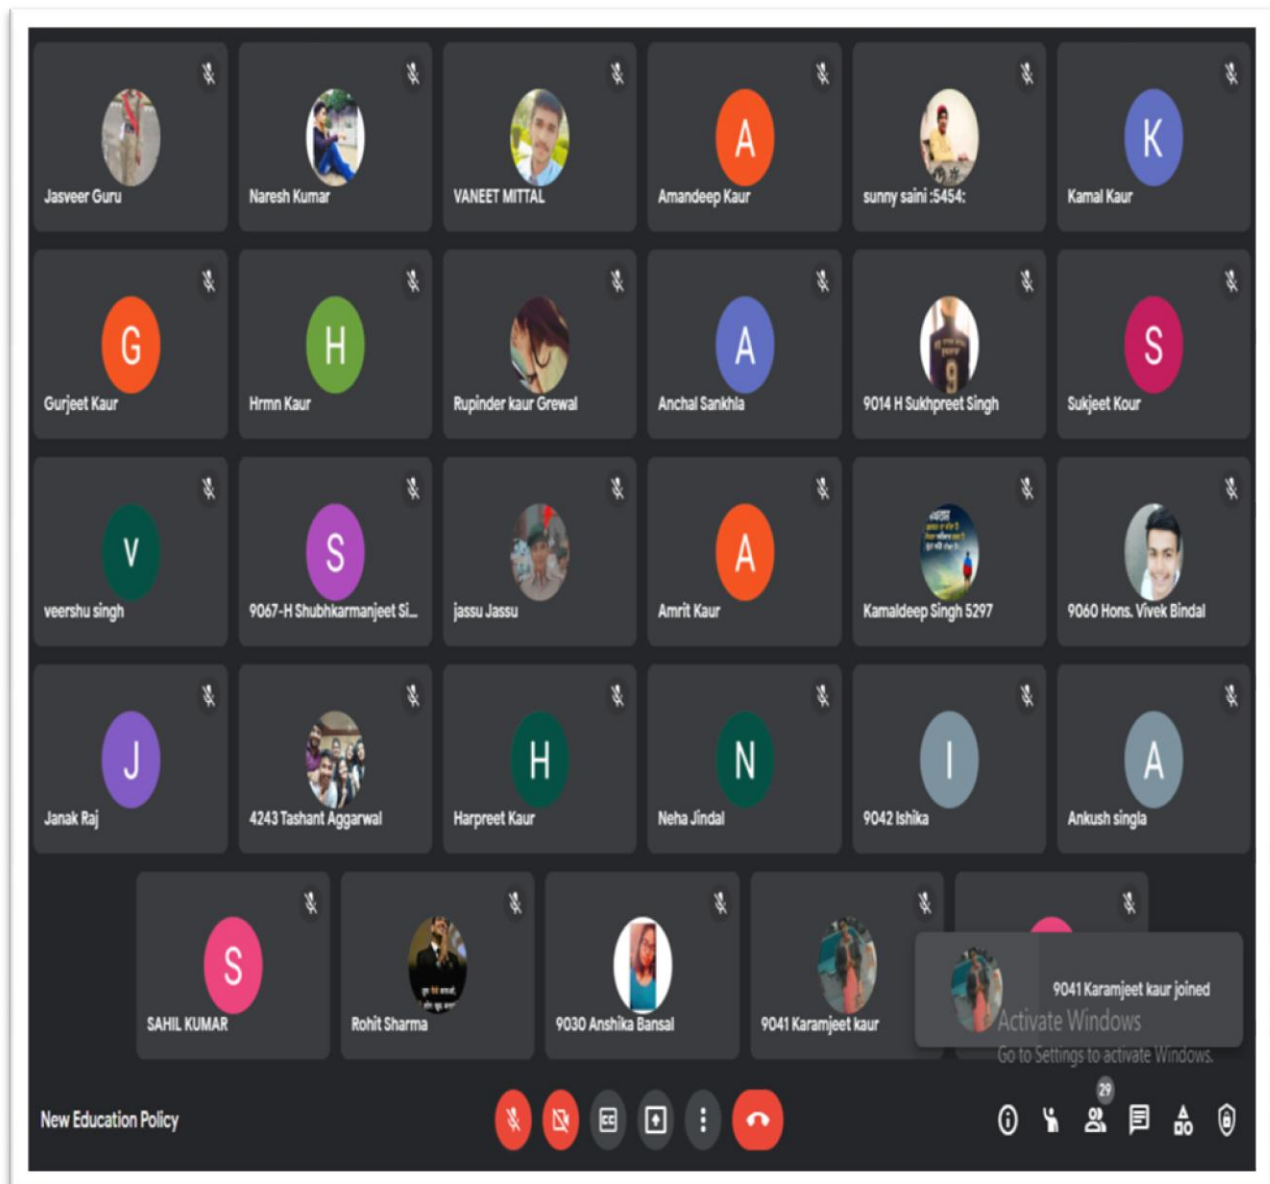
Jasveer Guru

Naresh Kumar

VANEET MITTAL

A
Amandeep Kaur

sunny saini :5454:

K
Kamal Kaur

G
Gurjeet Kaur

H
Hrmn Kaur

Rupinder kaur Grewal

A
Anchal Sankhla

9014 H Sukhpreet Singh

S
Sukjeet Kour

V
veershu singh

S
9067-H Shubhkarmanjeet Si...

jassu Jassu

A
Amrit Kaur

Kamaldeep Singh 5297

9060 Hons. Vivek Bindal

J
Janak Raj

4243 Tashant Aggarwal

H
Harpreet Kaur

N
Neha Jindal

I
9042 Ishika

A
Ankush singla

S
SAHIL KUMAR

Rohit Sharma

9030 Anshika Bansal

9041 Karamjeet kaur

9041 Karamjeet kaur joined

Activate Windows
Go to Settings to activate Windows.

New Education Policy

29